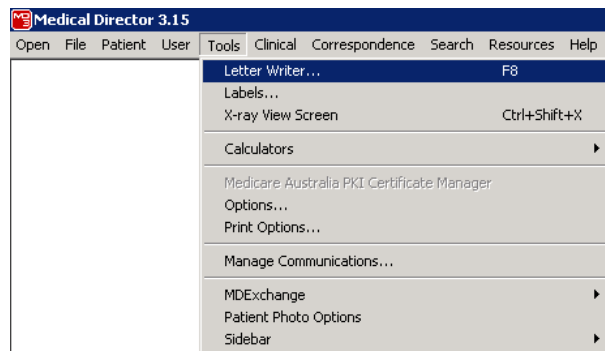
Medical Director 3.15

Open File Patient User Tools Clinical Correspondence Search Resources Help

Letter Writer... F8
Labels...
X-ray View Screen Ctrl+Shift+X

Calculators

Medicare Australia PKI Certificate Manager
Options...
Print Options...

Manage Communications...

MDExchange
Patient Photo Options
Sidebar